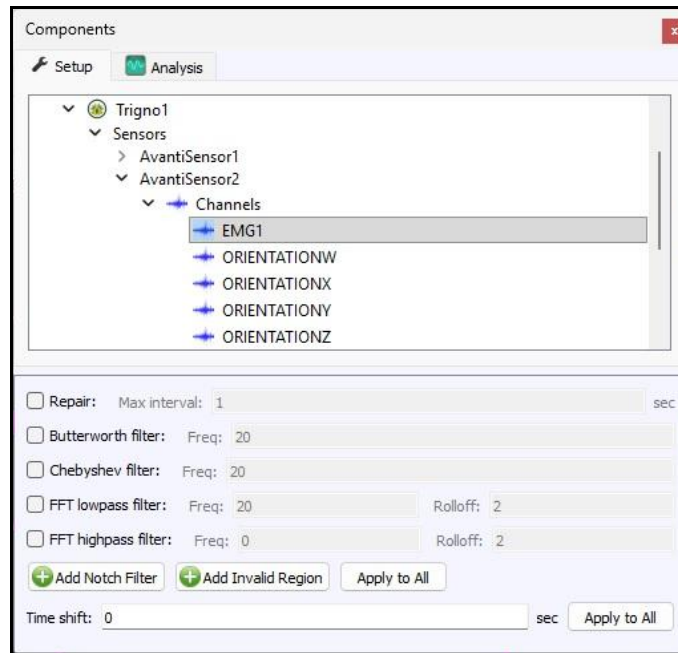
Components

Setup

Analysis

Trigno1
Sensors
AvantiSensor1
AvantiSensor2
Channels
EMG1
ORIENTATIONW
ORIENTATIONX
ORIENTATIONY
ORIENTATIONZ

Repair: Max interval: 1 sec

Butterworth filter: Freq: 20

Chebyshev filter: Freq: 20

FFT lowpass filter: Freq: 20 Rolloff: 2

FFT highpass filter: Freq: 0 Rolloff: 2

Add Notch Filter

Add Invalid Region

Apply to All

Time shift: 0 sec Apply to All